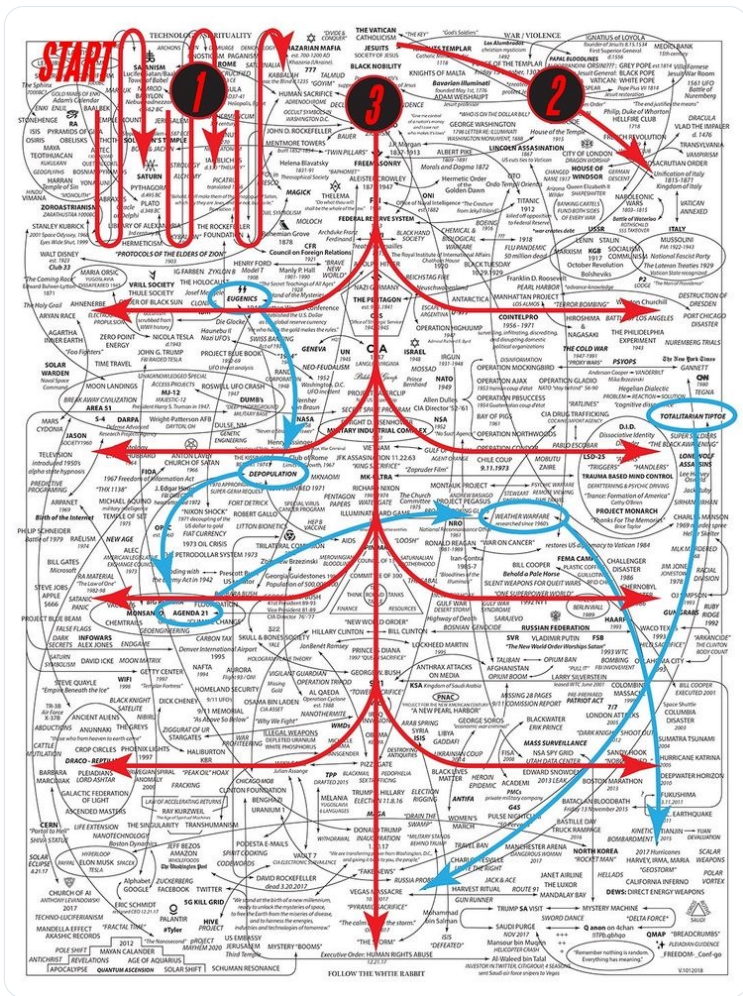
START

1

2

3

TECHNOLOGY / SPIRITUALITY

WAR / VIOLENCE

THE VATICAN CATHOLICISM

JESUITS

KNIGHTS TEMPLAR

KNIGHTS OF MALTA

BLACK NOBILITY

KHAZARIAN MAFIA

ROME

HUMAN SACRIFICE

SATANISM

BABYLON

SATURN

PYTHAGORAS

HERMETICISM

"PROTOCOLS OF THE ELDERS OF ZION"

THE ROCKEFELLER FOUNDATION

JOHN D. ROCKEFELLER

MENTMORE TOWERS

Helena Blavatsky

MAGICK

ALEISTER CROWLEY

FREEMASONRY

ILLUMINATI

Bavarian Illuminati

WHO IS ON THE DOLLAR BILL?

GEORGE WASHINGTON

LINCOLN ASSASSINATION

TITANIC 1912

FEDERAL RESERVE SYSTEM

ROSICRUCIAN ORDER

HELLFIRE CLUB

FRENCH REVOLUTION

DRACULA

VLAD THE IMPALER

VAMPIRISM

NAPOLEONIC WARS

ITALY

MUSSOLINI

MARXISM

SOCIALISM

COMMUNISM

Bolsheviks

CFR

Council on Foreign Relations

WALT DISNEY

STANLEY KUBRICK

ZOROASTRIANISM

EGYPT

ORION

ISIS

VIMANA

VRILL SOCIETY

THULE SOCIETY

ORDER OF THE BLACK SUN

AHNENERBE

ARYAN RACE

AGARTHA

ZERO POINT ENERGY

NICOLA TESLA

JOHN G. TRUMP

TIME TRAVEL

SOLAR WARDEN

MOON LANDINGS

AREA 51

EUGENICS

HENRY FORD

ZYKLON B

THE HOLOCAUST

WORLD WAR II

ANTARCTICA

THE PENTAGON

MANHATTAN PROJECT

Franklin D. Roosevelt

PEARL HARBOR

HIROSHIMA & NAGASAKI

LOS ANGELES

THE PHILADELPHIA EXPERIMENT

PSYOPS

Winston Churchill

CIA

ISRAEL

MOSSAD

NATO

OPERATION HIGHJUMP

OPERATION PAPERCLIP

COINTELPRO

OPERATION MOCKINGBIRD

OPERATION AJAX

OPERATION GLADIO

OPERATION PBSUCCESS

BAY OF PIGS

CIA DRUG TRAFFICKING

OPERATION NORTHWOODS

TOTALITARIAN TIPTOE

MK-ULTRA

MILITARY INDUSTRIAL COMPLEX

JFK ASSASSINATION 11.22.63

GULF OF TONKIN

CHILE COUP 9.11.1973

MOBUTU ZAIRE

D.I.D. Dissociative Identity

LSD-25

TRAUMA BASED MIND CONTROL

PROJECT MONARCH

SUPER SOLDIERS

LONE WOLF ASSASSINS

CHARLES MANSON

SON OF SAM

NASA

DARPA

JASON SOCIETY

MARS

CYDONIA

TELEVISION

PREDICTIVE PROGRAMMING

Birth of the Internet

DEPOPULATION

CLUB OF ROME

PETRODOLLAR SYSTEM 1973

FIAT CURRENCY

HEP B VACCINE

AIDS

TRILATERAL COMMISSION

HENRY KISSINGER

Zbigniew Brzezinski

Georgia Guidestones

Population of 500,000,000

AGENDA 21

MONSANTO

CHEMTRAILS

GEOENGINEERING

CARBON TAX

SKULL & BONES SOCIETY

HILLARY CLINTON

BILL CLINTON

NEW WORLD ORDER

CLIMATE CHANGE

WEATHER WARFARE

HAARP

NRO

RONALD REAGAN

"WAR ON CANCER"

IRAN CONTRA

BILL COOPER

FEMA CAMPS

CHALLENGER DISASTER

CHERNOBYL

GULF WAR

RUSSIAN FEDERATION

VLADIMIR PUTIN

WACO TEXAS

OKLAHOMA CITY

RUBY RIDGE

"ARKANCIDE"

LOCKHEED MARTIN

AL QAEDA

OSAMA BIN LADEN

SAUDI ARABIA

PNAC

9/11

MISSING 2.8 TRILLION

BLACKWATER

PATRIOT ACT

7/7

OPIUM BOOM

AFGHANISTAN

TALIBAN

SANDY HOOK

BOSTON MARATHON

DEEPWATER HORIZON

FUKUSHIMA

HURRICANE KATRINA

SUMATRA TSUNAMI

COLUMBINE

BILL COOPER EXECUTED 2001

SPACE SHUTTLE COLUMBIA DISASTER

NAFTA

HOMELAND SECURITY

NANOTHERMITE

DICK CHENEY

HALLIBURTON

KBR

ISIS

LIBYA

GADDAFI

SYRIA

UKRAINIAN COUP

MASS SURVEILLANCE

NSA SPY GRID

UTAH DATA CENTER

EDWARD SNOWDEN

BLACK LIVES MATTER

ANTIFA

ELECTION RIGGING

PIZZAGATE

TPP

PEDOPHILIA

TRUMP

DONALD TRUMP

"DRAIN THE SWAMP"

WOMEN'S MARCH

PULSE NIGHTCLUB

MANCHESTER ARENA

NORTH KOREA

"ROCKET MAN"

HARVEST INTRUMAL

ROUTE 91

THE LUXOR

MANDALAY BAY

MYSTERY MACHINE

"DELTA FORCE"

DEWS: DIRECT ENERGY WEAPONS

KINETIC BOMBARDMENT

HARVEY, IRMA, MARIA

"GEOSTORM"

SOLAR WEAPONS

POLAR VORTEX

TIANJIN

YUAN DEVALUATION

Q anon on 4chan

QMAP

"BREADCRUMBS"

"Remember nothing is random. Everything has meaning."

SAUDI PURGE

Mansour bin Nayef

Al-Waleed bin Talal

GUN RUNNER

TRUMP SA VISIT

SWORD DANCE

"THE STORM"

"THE CALM BEFORE THE STORM"

"FAKE NEWS"

VEGAS MASSACRE

RUSSIA PROBE

CNN

Executive Order: HUMAN RIGHTS ABUSE

FOLLOW THE WHITE RABBIT

DAVID ROCKEFELLER

DAVID ROCKEFELLER dead 3.20.2017

PODESTA E-MAILS

SPIRIT COOKING

CODEWORDS

"VAULT 7"

CIA ELECTRONIC SURVEILLANCE

US EMBASSY JERUSALEM

MYSTERY "BOOMS"

5G KILL GRID

PALANTIR

#Tyler

PROJECT MAYHEM 2020

JEFF BEZOS

AMAZON

ELON MUSK

SPACE X

ZUCKERBERG

FACEBOOK

TWITTER

GOOGLE

ALPHABET

ERIC SCHMIDT

CERN

TRANSHUMANISM

RAY KURZWEIL

THE SINGULARITY

LIFE EXTENSION

ARTIFICIAL INTELLIGENCE

CHURCH OF AI

TECHNO-LUCIFERIANISM

MANDELA EFFECT

AKASHIC RECORDS

POLE SHIFT

ANTICHRIST

REVELATIONS

APOCALYPSE

QUANTUM ASCENSION

SOLAR SHIFT

AGE OF AQUARIUS

MAYAN CALENDAR

2012

SCHUMAN RESONANCE

SOLAR ECLIPSE

NIBIRU

PLEIADIANS

DRACO-REPTILIANS

GALACTIC FEDERATION OF LIGHT

ASCENDED MASTERS

BARBARA MARCINIAK

ANCIENT ALIENS

ANUNNAKI

CATTLE MUTILATION

CROP CIRCLES

PHOENIX LIGHTS

ZIGGURAT OF UR

STARGATES

"PEAK OIL" HOAX

FRACKING

CHICAGO

CLINTON FOUNDATION

BENGHAZI

URANIUM 1

LAW OF ACCELERATING RETURNS

STEVE QUAYLE

"Empire Beneath the Ice"

DAVID ICKE

MOON MATRIX

INFOWARS

ALEX JONES

FALSE FLAGS

DARK SECRETS

SATANIC PANIC

STEVE JOBS

APPLE

BILL GATES

MICROSOFT

PHILIP SCHNEIDER

Battle of 1979

RAELISM

NEW AGE

ALEC

CHURCH OF SATAN

ANTON LAVEY

"NIXON SHOCK"

ROBERT GALLO

LITTON BIONETICS

MINAMATA

PENTAGON PAPERS

JONESTOWN MASSACRE

ILLUMINATI CARD GAME

MONTAUK PROJECT

PROJECT PEGASUS

STEWART SWERDLOW

FALSE MEMORY

SUPER SOLDIERS

"TRIGGERS"

"HANDLERS"

THE COLD WAR

GANNETT

The New York Times

CNN

MSNBC

PROJECT BLUE BOOK

ROSWELL UFO CRASH

MJ-12

DULCE NM

S-4

ARCHONS

GNOSTICISM

PAGANISM

TALMUD

KABBALAH

ALCHEMY

ENOCHIAN

NEW WORLD ORDER

BOHEMIAN GROVE

MOLOCH

THELEMA

NOVUS ORDO SECLORUM

ARCHDUKE FRANZ FERDINAND

WORLD WAR I

BLACK AND BLUE SOCIETY

CHEMICAL & BIOLOGICAL WARFARE

REICHSTAG FIRE

BLACK TUESDAY

THE WAR TO END ALL WARS

1918 FLU PANDEMIC

OCTOBER REVOLUTION

STALIN

KGB

RASPUTIN

LENIN

NATIONAL FASCIST PARTY

LATERAN TREATIES

UNIFICATION OF ITALY

BATTLE OF WATERLOO

NATHAN ROTHSCHILD

ROTHSCHILD

BANKING CARTELS

CENTRAL BANKING

GERMAN GENERAL

MEDICI BANK

IGNATIUS OF LOYOLA

WHITE POPE

BLACK POPE

GREY POPE

P2 LODGE

VATICAN BANK

MORMONISM

BATTLE OF NUREMBERG

GATES OF HELL

SHAMBALA

V.101218